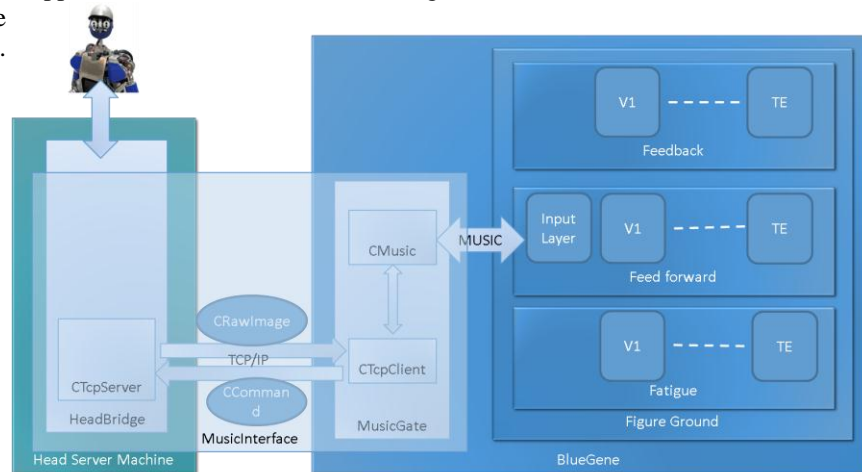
e
.

V1 TE
Feedback

Input Layer V1 TE
Feed forward

V1 TE
Fatigue

Figure Ground

CMusic
MUSIC

CRawImage
TCP/IP
CTcpServer
CTcpClient
CCommand
HeadBridge
MusicInterface
MusicGate

Head Server Machine
BlueGene